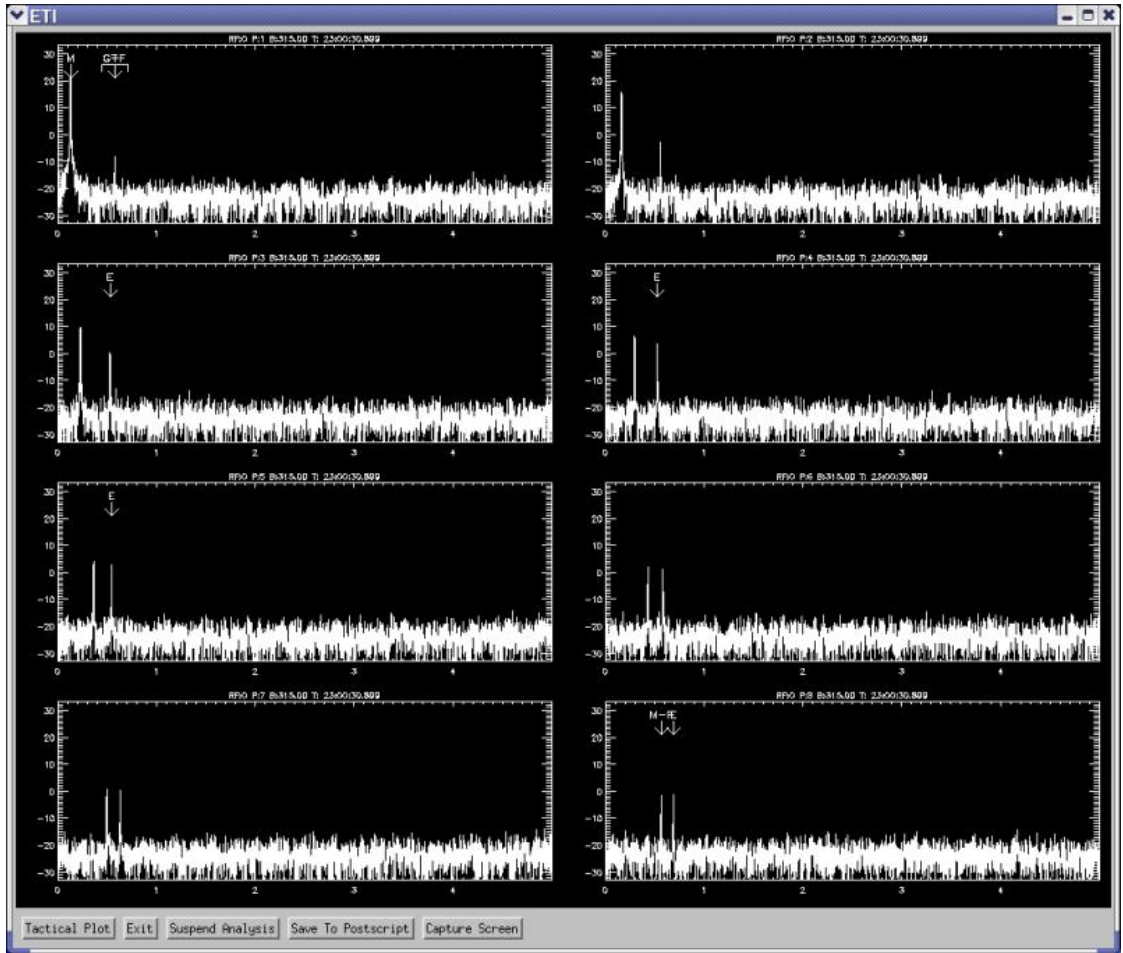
ETI

RFSO P:1 B:315.00 T: 23:00:30.899
M
G-F
30
20
10
0
-10
-20
-30
0
1
2
3
4

RFSO P:2 B:315.00 T: 23:00:30.899
30
20
10
0
-10
-20
-30
0
1
2
3
4

RFSO P:3 B:315.00 T: 23:00:30.899
E
30
20
10
0
-10
-20
-30
0
1
2
3
4

RFSO P:4 B:315.00 T: 23:00:30.899
E
30
20
10
0
-10
-20
-30
0
1
2
3
4

RFSO P:5 B:315.00 T: 23:00:30.899
E
30
20
10
0
-10
-20
-30
0
1
2
3
4

RFSO P:6 B:315.00 T: 23:00:30.899
30
20
10
0
-10
-20
-30
0
1
2
3
4

RFSO P:7 B:315.00 T: 23:00:30.899
30
20
10
0
-10
-20
-30
0
1
2
3
4

RFSO P:8 B:315.00 T: 23:00:30.899
M-E
30
20
10
0
-10
-20
-30
0
1
2
3
4

Tactical Plot | Exit | Suspend Analysis | Save To Postscript | Capture Screen